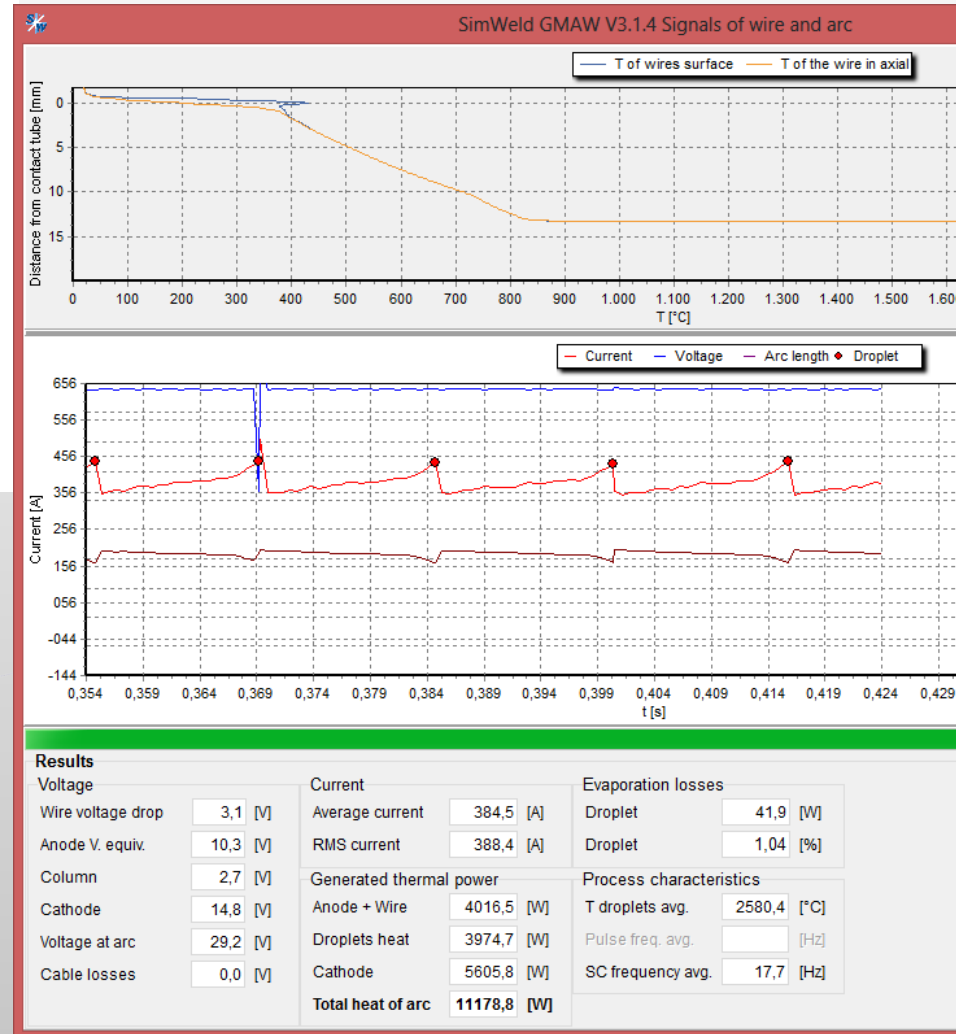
SimWeld GMAW V3.1.4 Signals of wire and arc

T of wires surface
T of the wire in axial

Distance from contact tube [mm]
0
5
10
15

0 100 200 300 400 500 600 700 800 900 1.000 1.100 1.200 1.300 1.400 1.500 1.60
T [°C]

Current
Voltage
Arc length
Droplet

Current [A]
656
556
456
356
256
156
056
-044
-144

0,354 0,359 0,364 0,369 0,374 0,379 0,384 0,389 0,394 0,399 0,404 0,409 0,414 0,419 0,424 0,429
t [s]

Results

Voltage

| | | |
|---|---|---|
| Wire voltage drop | 3,1 | [V] |
| Anode V. equiv. | 10,3 | [V] |
| Column | 2,7 | [V] |
| Cathode | 14,8 | [V] |
| Voltage at arc | 29,2 | [V] |
| Cable losses | 0,0 | [V] |

Current

| | | |
|---|---|---|
| Average current | 384,5 | [A] |
| RMS current | 388,4 | [A] |

Generated thermal power

| | | |
|---|---|---|
| Anode + Wire | 4016,5 | [W] |
| Droplets heat | 3974,7 | [W] |
| Cathode | 5605,8 | [W] |
| **Total heat of arc** | **11178,8** | **[W]** |

Evaporation losses

| | | |
|---|---|---|
| Droplet | 41,9 | [W] |
| Droplet | 1,04 | [%] |

Process characteristics

| | | |
|---|---|---|
| T droplets avg. | 2580,4 | [°C] |
| Pulse freq. avg. | | [Hz] |
| SC frequency avg. | 17,7 | [Hz] |